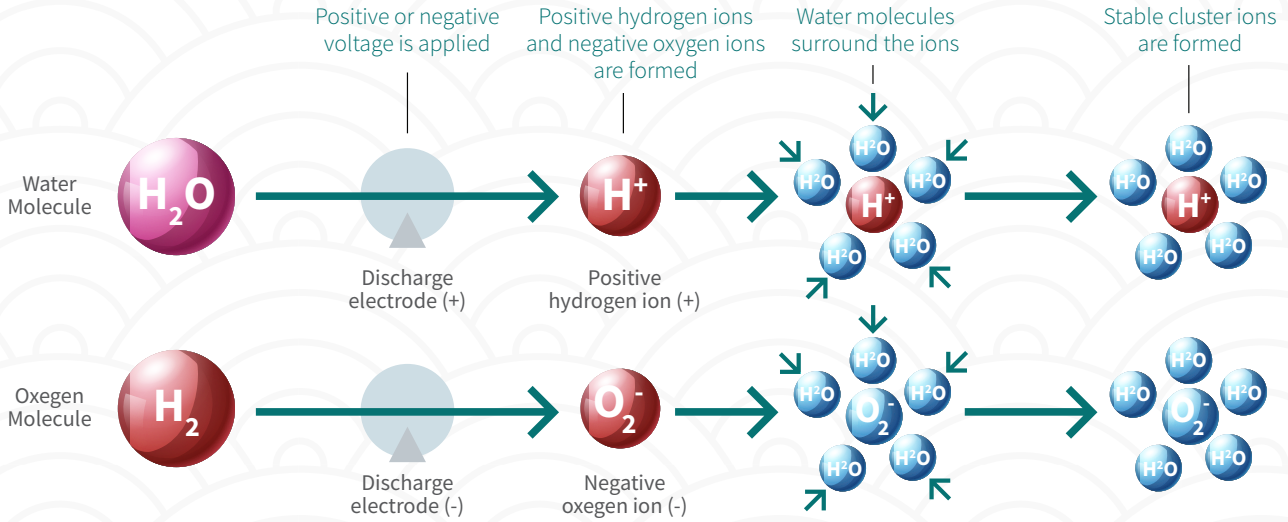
Positive or negative voltage is applied

Positive hydrogen ions and negative oxygen ions are formed

Water molecules surround the ions

Stable cluster ions are formed

Water Molecule

$H_2O$

Discharge electrode (+)

$H^+$

Positive hydrogen ion (+)

$H^2O$ $H^2O$ $H^2O$ $H^+$ $H^2O$ $H^2O$

$H^2O$ $H^2O$ $H^2O$ $H^+$ $H^2O$ $H^2O$

Oxegen Molecule

$H_2$

Discharge electrode (-)

$O_2^-$

Negative oxegen ion (-)

$H^2O$ $H^2O$ $H^2O$ $O_2^-$ $H^2O$ $H^2O$

$H^2O$ $H^2O$ $H^2O$ $O_2^-$ $H^2O$ $H^2O$